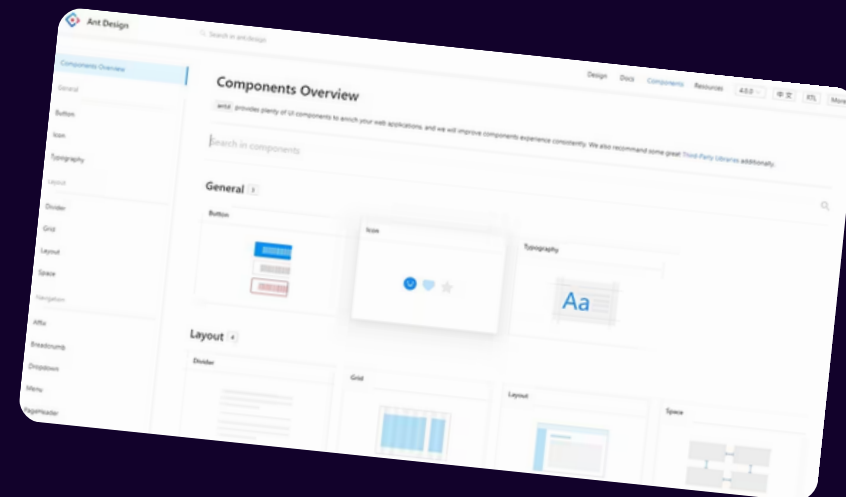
Ant Design

Search in ant design

Design Docs Components Resources 4.0.0 中文 RTL More

Components Overview
General
Button
Icon
Typography
Layout
Divider
Grid
Layout
Space
Navigation
Affix
Breadcrumb
Dropdown
Menu
Pageheader

Components Overview

antd provides plenty of UI components to enrich your web applications, and we will improve components experience consistently. We also recommend some great Third-Party Libraries additionally.

Search in components

General 3

Button

Icon

Typography

Aa

Layout 4

Divider

Grid

Layout

Space